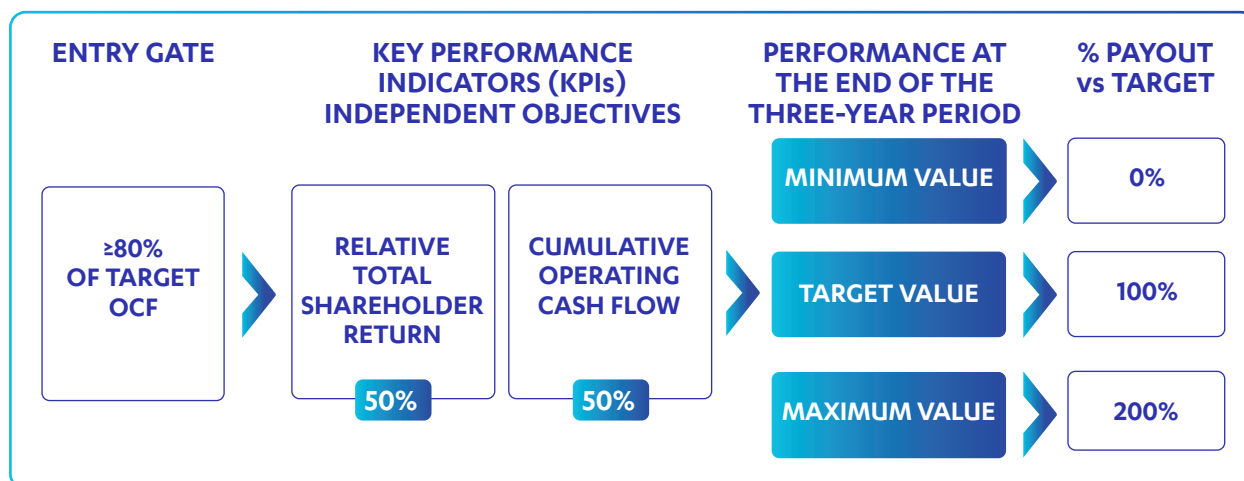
ENTRY GATE

KEY PERFORMANCE INDICATORS (KPIs) INDEPENDENT OBJECTIVES

PERFORMANCE AT THE END OF THE THREE-YEAR PERIOD

% PAYOUT vs TARGET

≥80% OF TARGET OCF

RELATIVE TOTAL SHAREHOLDER RETURN

50%

CUMULATIVE OPERATING CASH FLOW

50%

MINIMUM VALUE

0%

TARGET VALUE

100%

MAXIMUM VALUE

200%